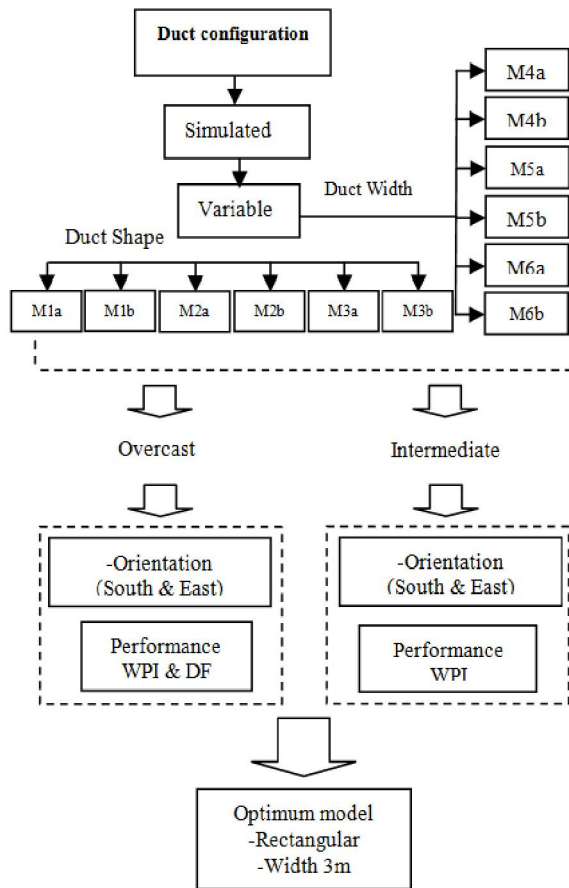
Duct configuration

Simulated

Variable

Duct Width

Duct Shape

M4a

M4b

M5a

M5b

M6a

M6b

M1a

M1b

M2a

M2b

M3a

M3b

Overcast

Intermediate

-Orientation (South & East)

Performance WPI & DF

-Orientation (South & East)

Performance WPI

Optimum model -Rectangular -Width 3m